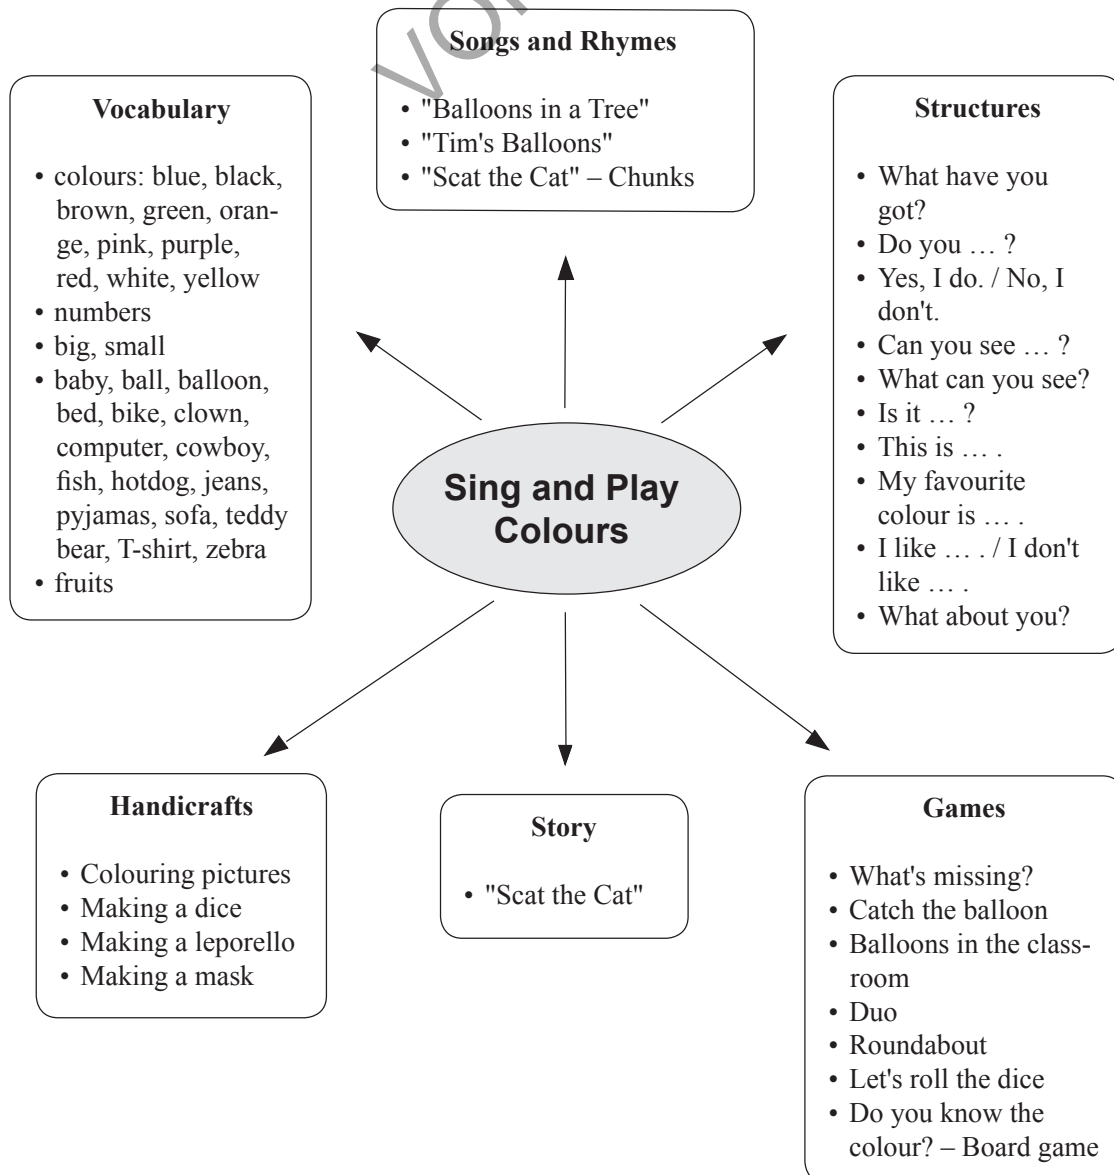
Songs and Rhymes

• "Balloons in a Tree"
• "Tim's Balloons"
• "Scat the Cat" – Chunks

Vocabulary

• colours: blue, black, brown, green, orange, pink, purple, red, white, yellow
• numbers
• big, small
• baby, ball, balloon, bed, bike, clown, computer, cowboy, fish, hotdog, jeans, pyjamas, sofa, teddy bear, T-shirt, zebra
• fruits

Structures

• What have you got?
• Do you … ?
• Yes, I do. / No, I don't.
• Can you see … ?
• What can you see?
• Is it … ?
• This is … .
• My favourite colour is … .
• I like … . / I don't like … .
• What about you?

Sing and Play Colours

Handicrafts

• Colouring pictures
• Making a dice
• Making a leporello
• Making a mask

Story

• "Scat the Cat"

Games

• What's missing?
• Catch the balloon
• Balloons in the classroom
• Duo
• Roundabout
• Let's roll the dice
• Do you know the colour? – Board game